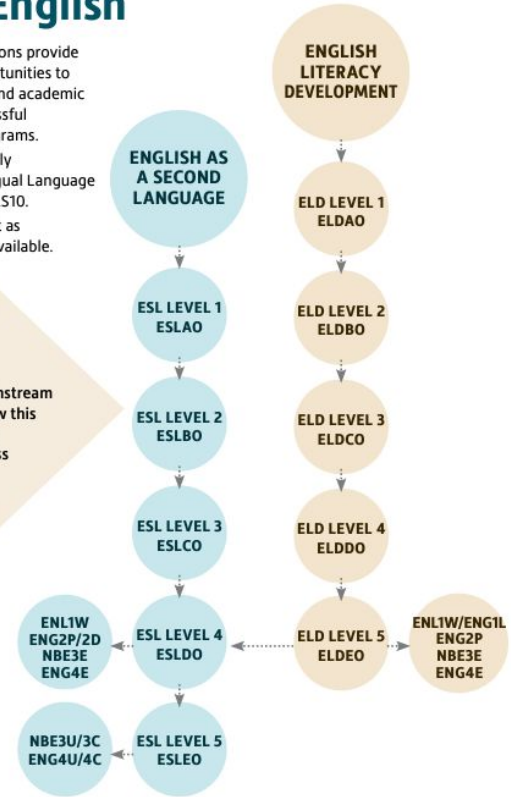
English

ons provide tunities to nd academic ssful rams.

ly gual Language S10.

as vailable.

nstream w this

ss

ENGLISH AS A SECOND LANGUAGE

ESL LEVEL 1 ESLAO

ESL LEVEL 2 ESLBO

ESL LEVEL 3 ESLCO

ESL LEVEL 4 ESLDO

ENL1W ENG2P/2D NBE3E ENG4E

ESL LEVEL 5 ESLEO

NBE3U/3C ENG4U/4C

ENGLISH LITERACY DEVELOPMENT

ELD LEVEL 1 ELDAO

ELD LEVEL 2 ELDBO

ELD LEVEL 3 ELDCO

ELD LEVEL 4 ELDDO

ELD LEVEL 5 ELDEO

ENL1W/ENG1L ENG2P NBE3E ENG4E